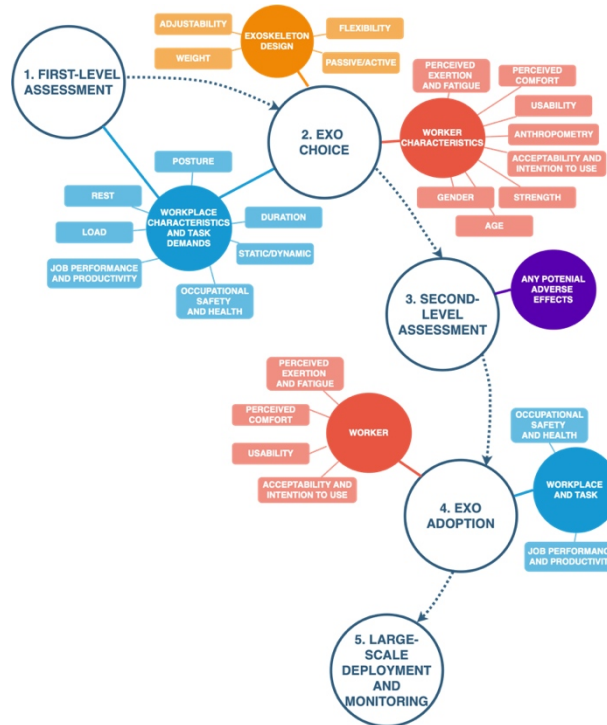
ADJUSTABILITY

EXOSKELETON DESIGN

FLEXIBILITY

WEIGHT

PASSIVE/ACTIVE

1. FIRST-LEVEL ASSESSMENT

2. EXO CHOICE

PERCEIVED EXERTION AND FATIGUE

PERCEIVED COMFORT

USABILITY

WORKER CHARACTERISTICS

ANTHROPOMETRY

ACCEPTABILITY AND INTENTION TO USE

GENDER

STRENGTH

AGE

POSTURE

REST

WORKPLACE CHARACTERISTICS AND TASK DEMANDS

DURATION

LOAD

STATIC/DYNAMIC

JOB PERFORMANCE AND PRODUCTIVITY

OCCUPATIONAL SAFETY AND HEALTH

3. SECOND-LEVEL ASSESSMENT

ANY POTENIAL ADVERSE EFFECTS

PERCEIVED EXERTION AND FATIGUE

PERCEIVED COMFORT

WORKER

USABILITY

ACCEPTABILITY AND INTENTION TO USE

OCCUPATIONAL SAFETY AND HEALTH

4. EXO ADOPTION

WORKPLACE AND TASK

JOB PERFORMANC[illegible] AND PRODUCTIVIT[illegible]

5. LARGE-SCALE DEPLOYMENT AND MONITORING